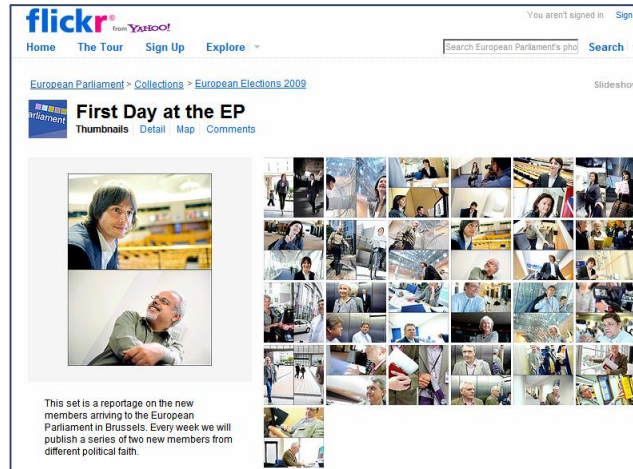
flickr from YAHOO!

You aren't signed in Sign

Home The Tour Sign Up Explore

Search European Parliament's pho Search

European Parliament > Collections > European Elections 2009

Slidesho

arliament

First Day at the EP

Thumbnails | Detail | Map | Comments

This set is a reportage on the new members arriving to the European Parliament in Brussels. Every week we will publish a series of two new members from different political faith.